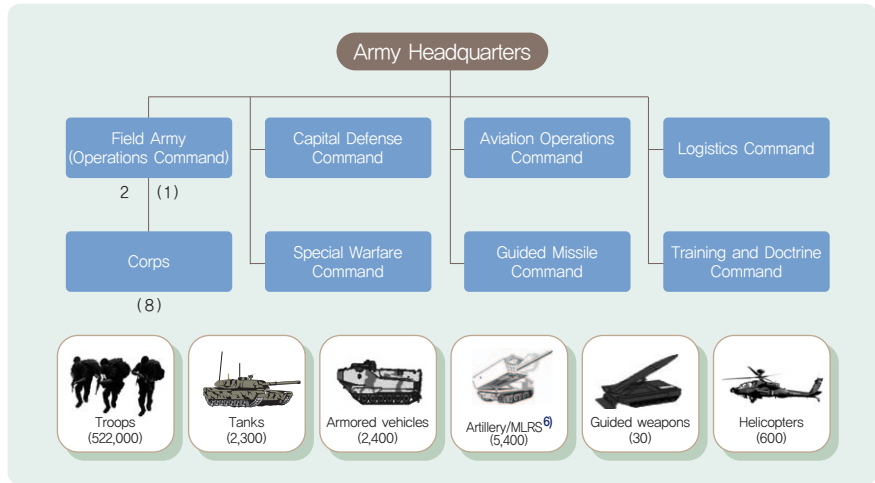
Army Headquarters

Field Army (Operations Command)

2 (1)

Corps

(8)

Capital Defense Command

Special Warfare Command

Aviation Operations Command

Guided Missile Command

Logistics Command

Training and Doctrine Command

Troops (522,000)

Tanks (2,300)

Armored vehicles (2,400)

Artillery/MLRS$^{6)}$ (5,400)

Guided weapons (30)

Helicopters (600)